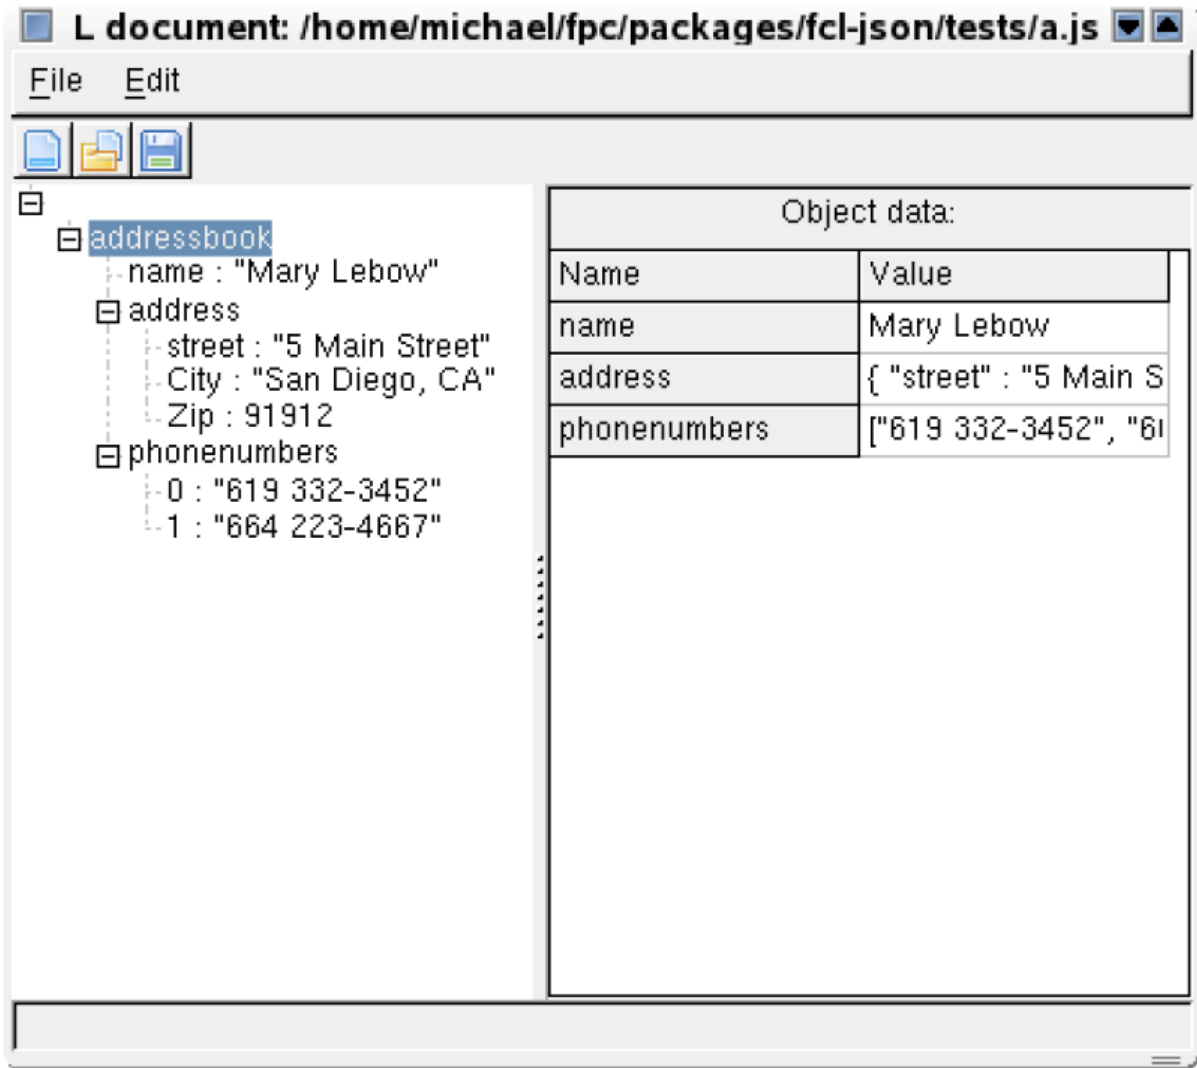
L document: /home/michael/fpc/packages/fcl-json/tests/a.js

File Edit

addressbook
name : "Mary Lebow"
address
street : "5 Main Street"
City : "San Diego, CA"
Zip : 91912
phonenumbers
0 : "619 332-3452"
1 : "664 223-4667"

Object data:

| Name | Value |
|---|---|
| name | Mary Lebow |
| address | { "street" : "5 Main S |
| phonenumbers | ["619 332-3452", "6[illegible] |